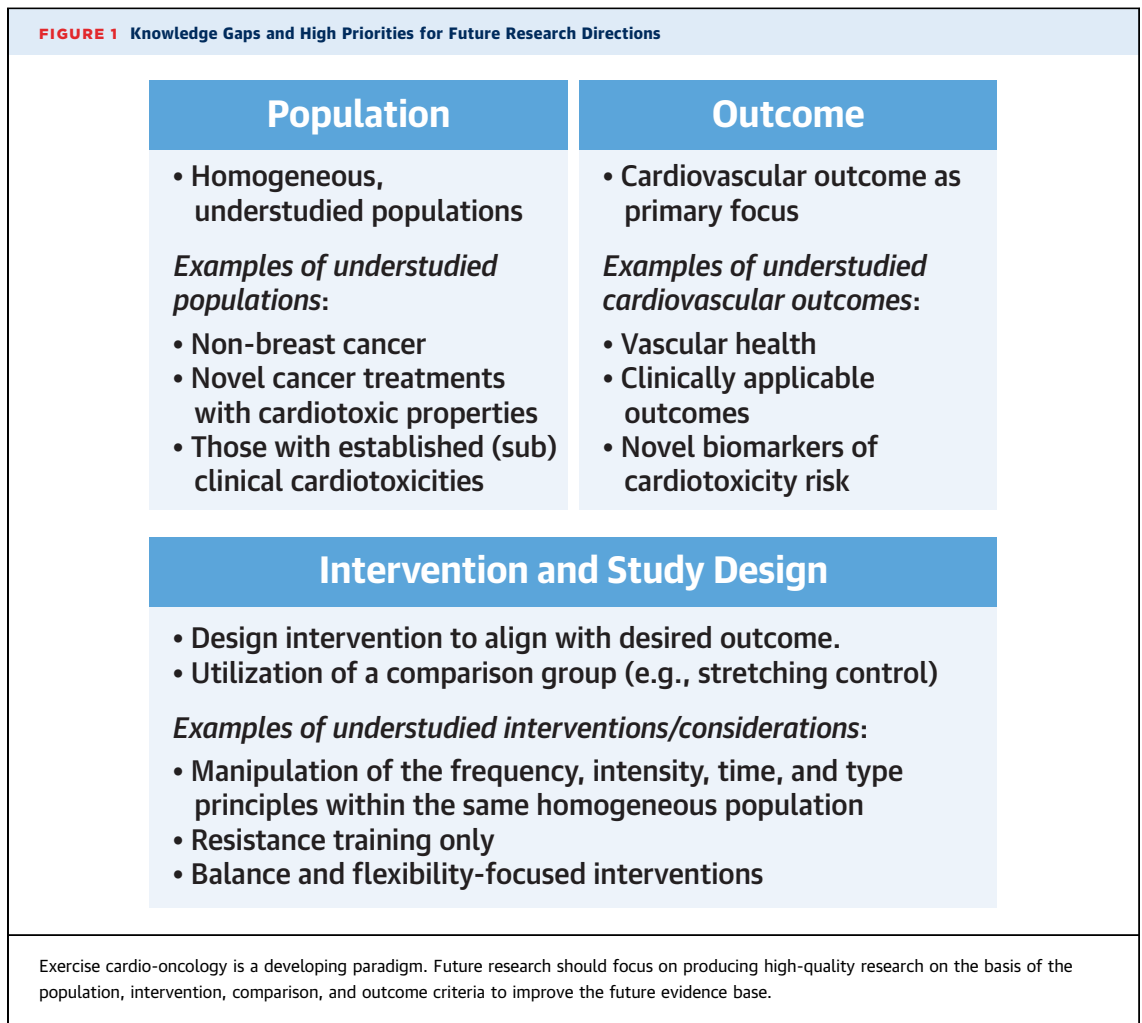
FIGURE 1 Knowledge Gaps and High Priorities for Future Research Directions

Population

• Homogeneous, understudied populations

*Examples of understudied populations*:

• Non-breast cancer
• Novel cancer treatments with cardiotoxic properties
• Those with established (sub) clinical cardiotoxicities

Outcome

• Cardiovascular outcome as primary focus

*Examples of understudied cardiovascular outcomes*:

• Vascular health
• Clinically applicable outcomes
• Novel biomarkers of cardiotoxicity risk

Intervention and Study Design

• Design intervention to align with desired outcome.
• Utilization of a comparison group (e.g., stretching control)

*Examples of understudied interventions/considerations*:

• Manipulation of the frequency, intensity, time, and type principles within the same homogeneous population
• Resistance training only
• Balance and flexibility-focused interventions

Exercise cardio-oncology is a developing paradigm. Future research should focus on producing high-quality research on the basis of the population, intervention, comparison, and outcome criteria to improve the future evidence base.